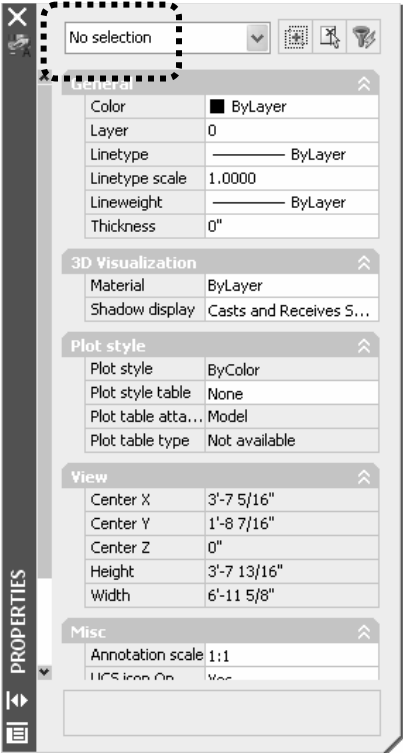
No selection

General

| | |
|---|---|
| Color | ByLayer |
| Layer | 0 |
| Linetype | ———— ByLayer |
| Linetype scale | 1.0000 |
| Lineweight | ———— ByLayer |
| Thickness | 0" |

3D Visualization

| | |
|---|---|
| Material | ByLayer |
| Shadow display | Casts and Receives S... |

Plot style

| | |
|---|---|
| Plot style | ByColor |
| Plot style table | None |
| Plot table atta... | Model |
| Plot table type | Not available |

View

| | |
|---|---|
| Center X | 3'-7 5/16" |
| Center Y | 1'-8 7/16" |
| Center Z | 0" |
| Height | 3'-7 13/16" |
| Width | 6'-11 5/8" |

Misc

| | |
|---|---|
| Annotation scale | 1:1 |
| UCS icon On | Yes |

PROPERTIES